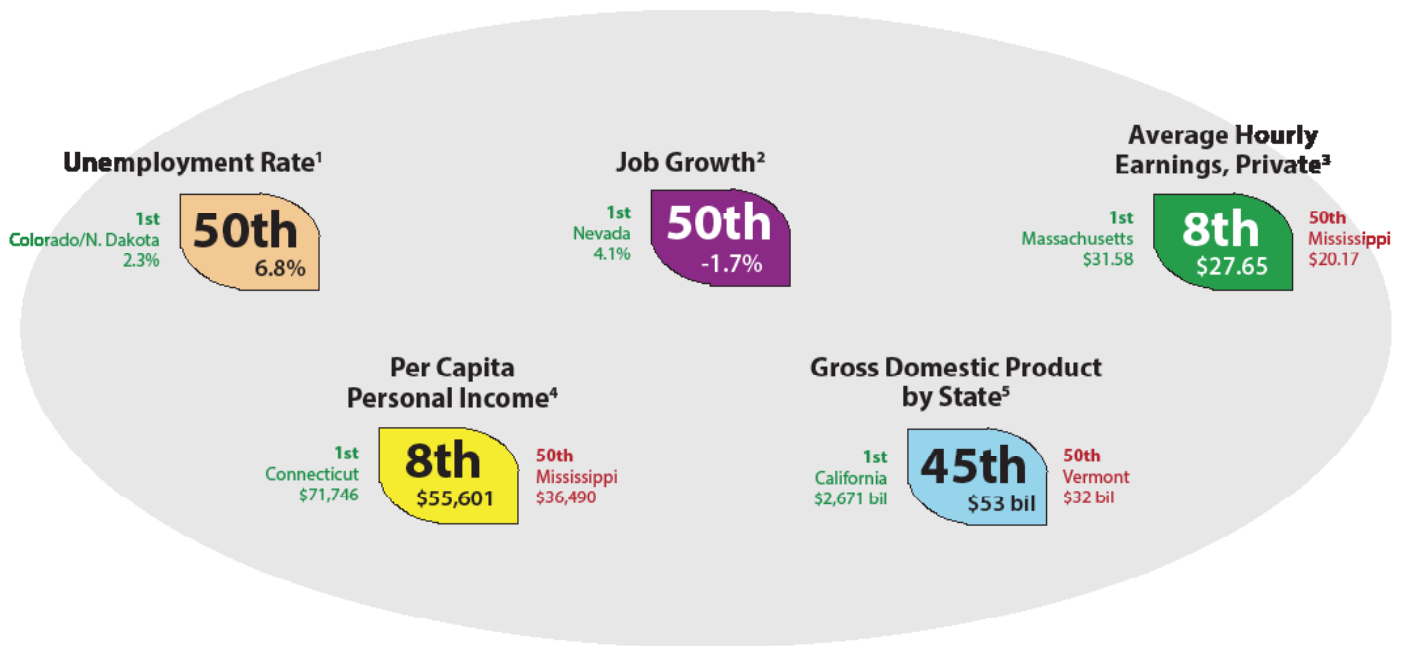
Unemployment Rate$^1$

1st
Colorado/N. Dakota
2.3%

50th
6.8%

Job Growth$^2$

1st
Nevada
4.1%

50th
-1.7%

Average Hourly Earnings, Private$^3$

1st
Massachusetts
$31.58

8th
$27.65

50th
Mississippi
$20.17

Per Capita Personal Income$^4$

1st
Connecticut
$71,746

8th
$55,601

50th
Mississippi
$36,490

Gross Domestic Product by State$^5$

1st
California
$2,671 bil

45th
$53 bil

50th
Vermont
$32 bil